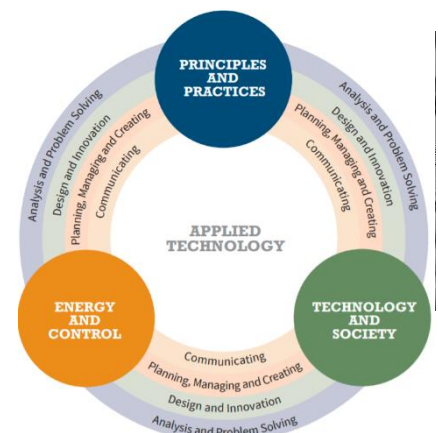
PRINCIPLES AND PRACTICES

ENERGY AND CONTROL

TECHNOLOGY AND SOCIETY

APPLIED TECHNOLOGY

Analysis and Problem Solving
Design and Innovation
Planning, Managing and Creating
Communicating

Analysis and Problem Solving
Design and Innovation
Planning, Managing and Creating
Communicating

Communicating
Planning, Managing and Creating
Design and Innovation
Analysis and Problem Solving